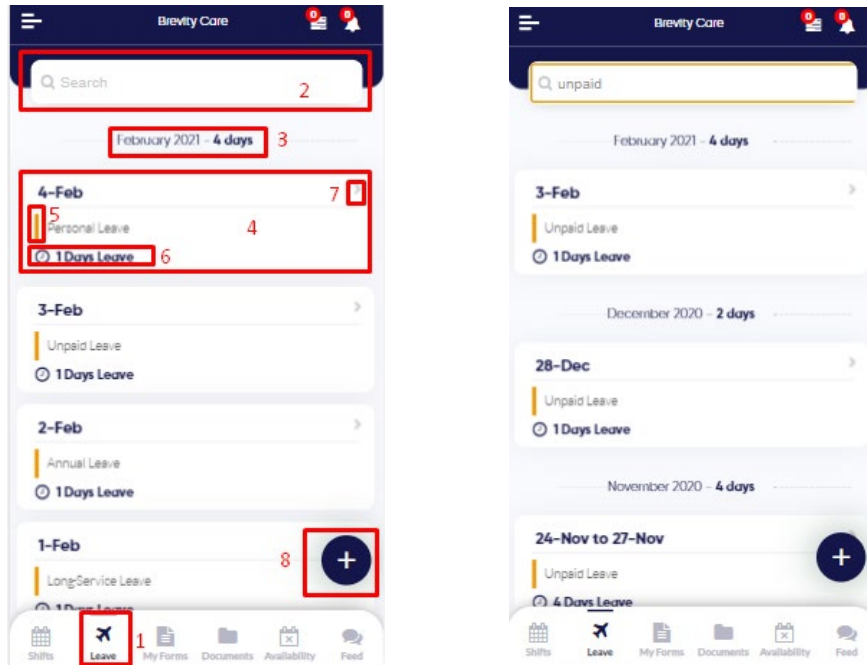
Brevity Care

0 0

Search

2

February 2021 - 4 days

3

4-Feb

7

5

Personal Leave

4

1 Days Leave

6

3-Feb

Unpaid Leave

1 Days Leave

2-Feb

Annual Leave

1 Days Leave

1-Feb

8

Long-Service Leave

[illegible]

Shifts

Leave

1

My Forms

Documents

Availability

Feed

Brevity Care

0 0

unpaid

February 2021 - 4 days

3-Feb

Unpaid Leave

1 Days Leave

December 2020 - 2 days

28-Dec

Unpaid Leave

1 Days Leave

November 2020 - 4 days

24-Nov to 27-Nov

Unpaid Leave

4 Days Leave

Shifts

Leave

My Forms

Documents

Availability

Feed